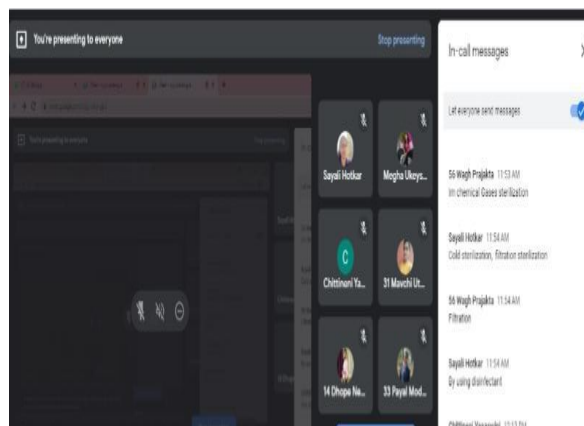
You're presenting to everyone

Stop presenting

In-call messages

Let everyone send messages

Sayali Hotkar

Megha Ukeys...

C

Chittinoni Ya...

31 Mavchi Ut...

14 Dhope Ne...

33 Payal Mod...

56 Wagh Prajakta 11:53 AM
In chemical Gases sterilization

Sayali Hotkar 11:54 AM
Cold sterilization, filtration sterilization

56 Wagh Prajakta 11:54 AM
Filtration

Sayali Hotkar 11:54 AM
By using disinfectant

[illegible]